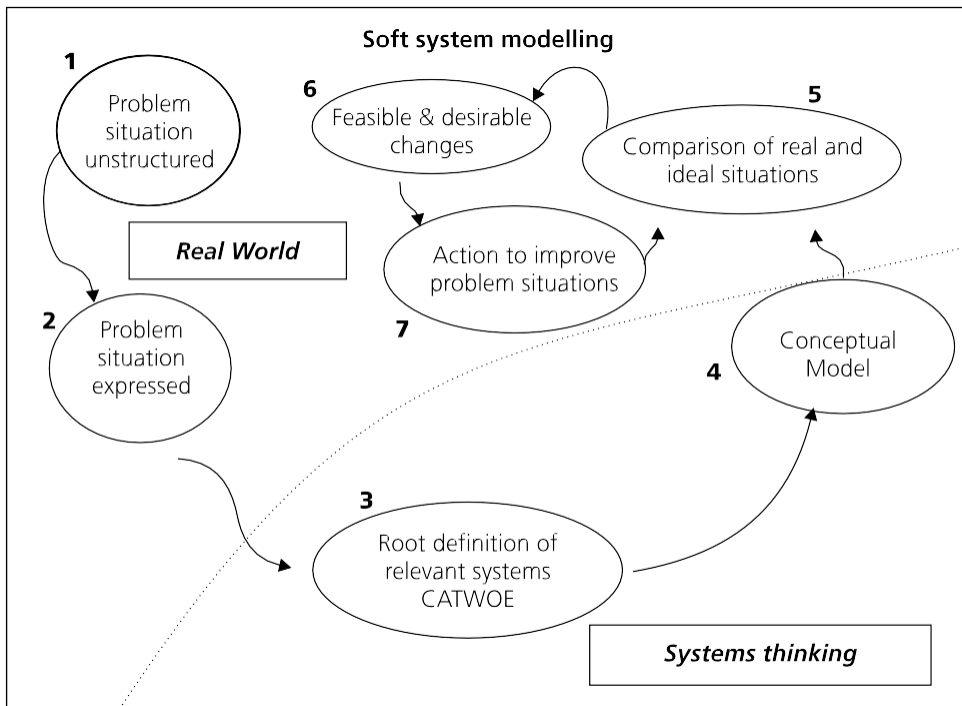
Soft system modelling

1
Problem situation unstructured

Real World

6
Feasible & desirable changes

5
Comparison of real and ideal situations

Action to improve problem situations

7

2
Problem situation expressed

Conceptual Model

4

3
Root definition of relevant systems CATWOE

Systems thinking